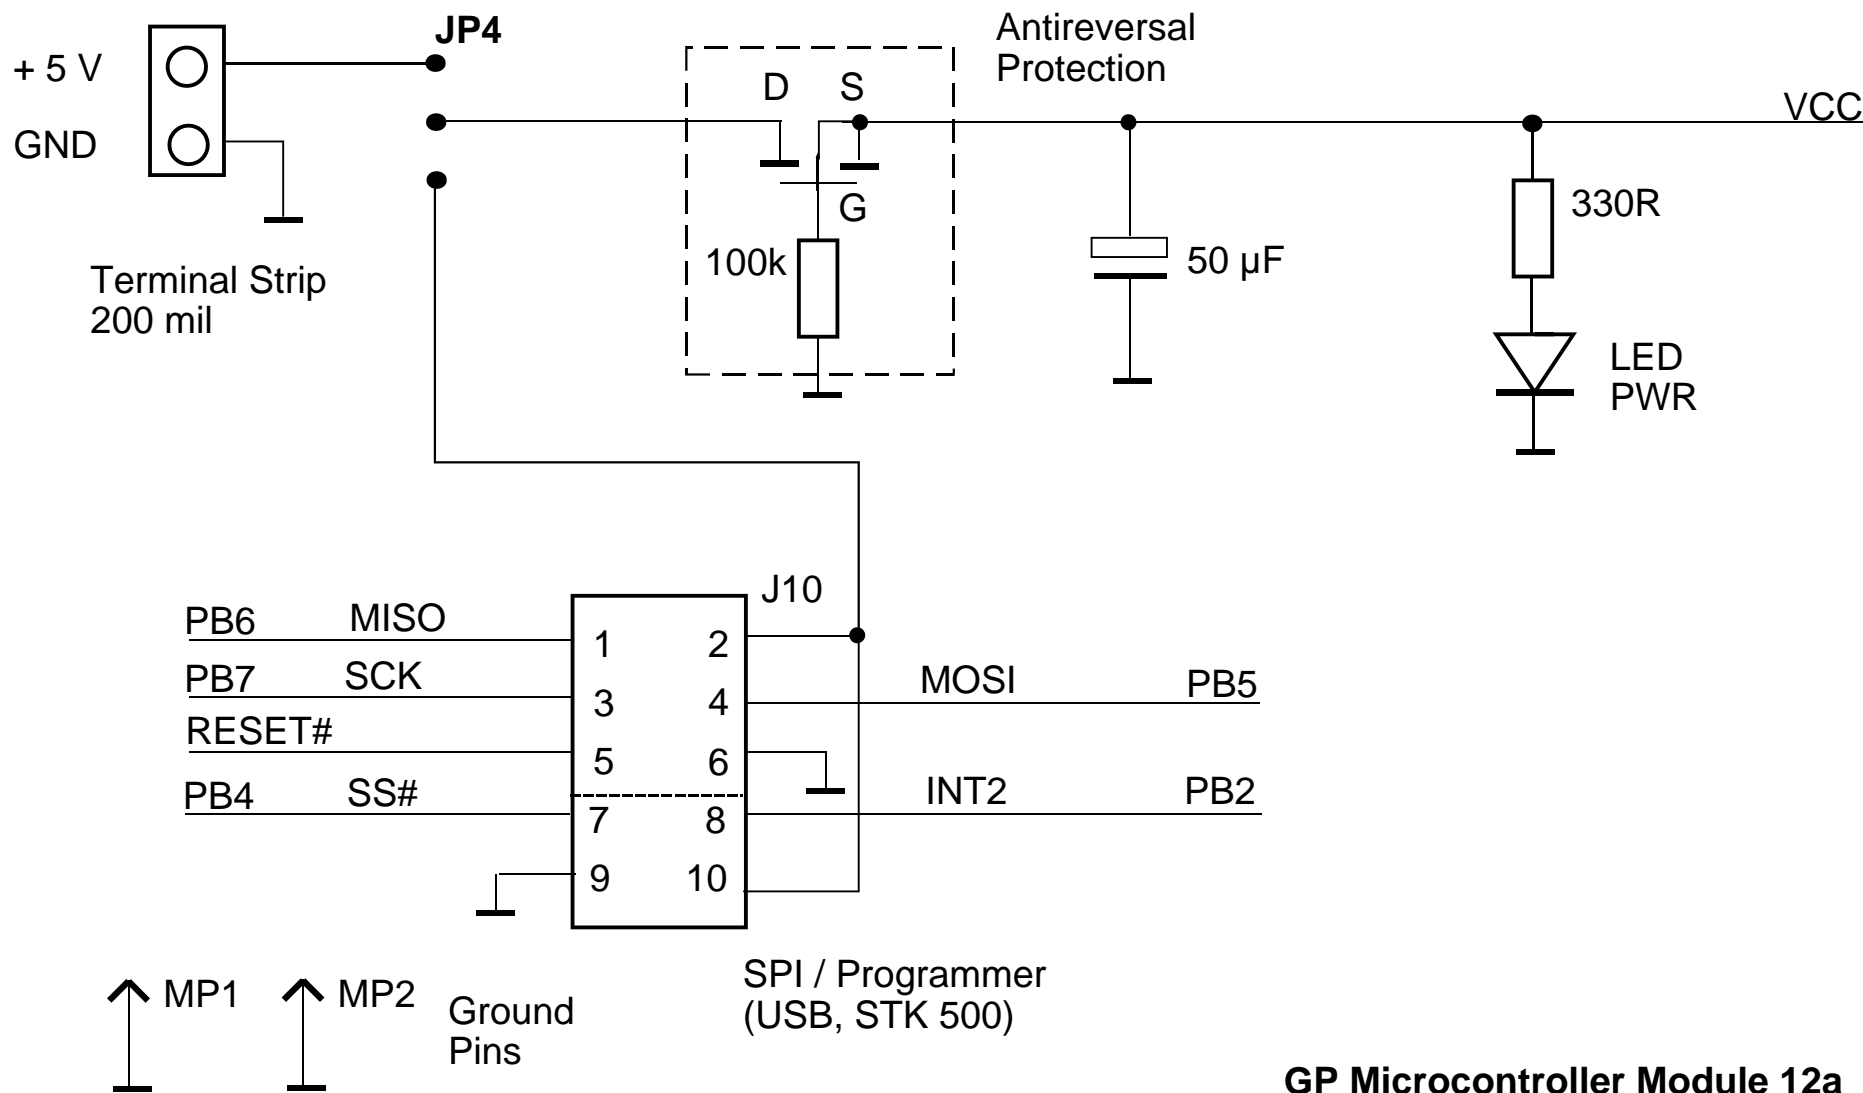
+ 5 V
GND

JP4

Antireversal
Protection

D S

VCC

G

100k

50 µF

330R

LED
PWR

Terminal Strip
200 mil

J10

PB6 MISO
PB7 SCK
RESET#
PB4 SS#

1 2
3 4
5 6
7 8
9 10

MOSI PB5
INT2 PB2

MP1 MP2 Ground Pins

SPI / Programmer
(USB, STK 500)

GP Microcontroller Module 12a